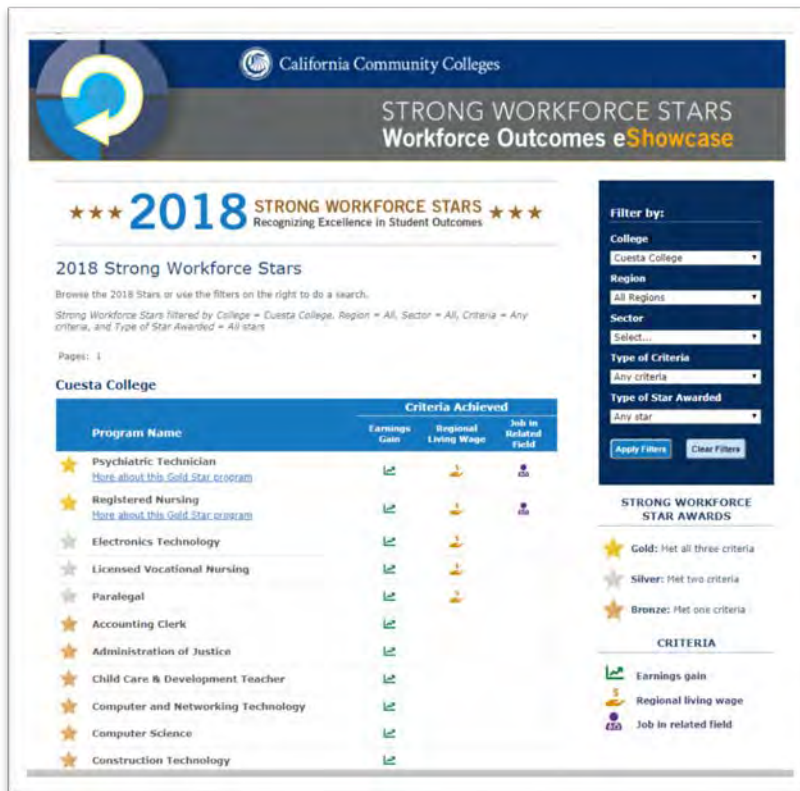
California Community Colleges

STRONG WORKFORCE STARS
Workforce Outcomes eShowcase

★★★ 2018 STRONG WORKFORCE STARS Recognizing Excellence in Student Outcomes ★★★

2018 Strong Workforce Stars

Browse the 2018 Stars or use the filters on the right to do a search.

Strong Workforce Stars filtered by College = Cuesta College, Region = All, Sector = All, Criteria = Any criteria, and Type of Star Awarded = All stars

Pages: 1

Cuesta College

| Program Name | Earnings Gain | Regional Living Wage | Job in Related Field |
|---|---|---|---|
| Psychiatric Technician<br>More about this Gold Star program | | | |
| Registered Nursing<br>More about this Gold Star program | | | |
| Electronics Technology | | | |
| Licensed Vocational Nursing | | | |
| Paralegal | | | |
| Accounting Clerk | | | |
| Administration of Justice | | | |
| Child Care & Development Teacher | | | |
| Computer and Networking Technology | | | |
| Computer Science | | | |
| Construction Technology | | | |

Criteria Achieved

Filter by:
College
Cuesta College
Region
All Regions
Sector
Select...
Type of Criteria
Any criteria
Type of Star Awarded
Any star
Apply Filters
Clear Filters

STRONG WORKFORCE STAR AWARDS
Gold: Met all three criteria
Silver: Met two criteria
Bronze: Met one criteria

CRITERIA
Earnings gain
Regional living wage
Job in related field